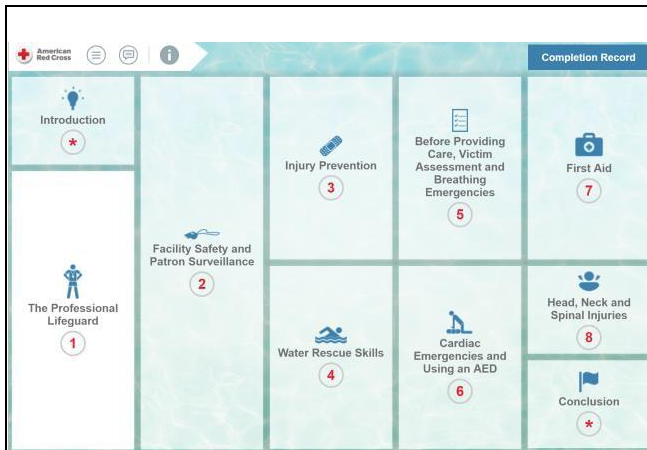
American Red Cross

Completion Record

Introduction
*

The Professional Lifeguard
1

Facility Safety and Patron Surveillance
2

Injury Prevention
3

Water Rescue Skills
4

Before Providing Care, Victim Assessment and Breathing Emergencies
5

Cardiac Emergencies and Using an AED
6

First Aid
7

Head, Neck and Spinal Injuries
8

Conclusion
*